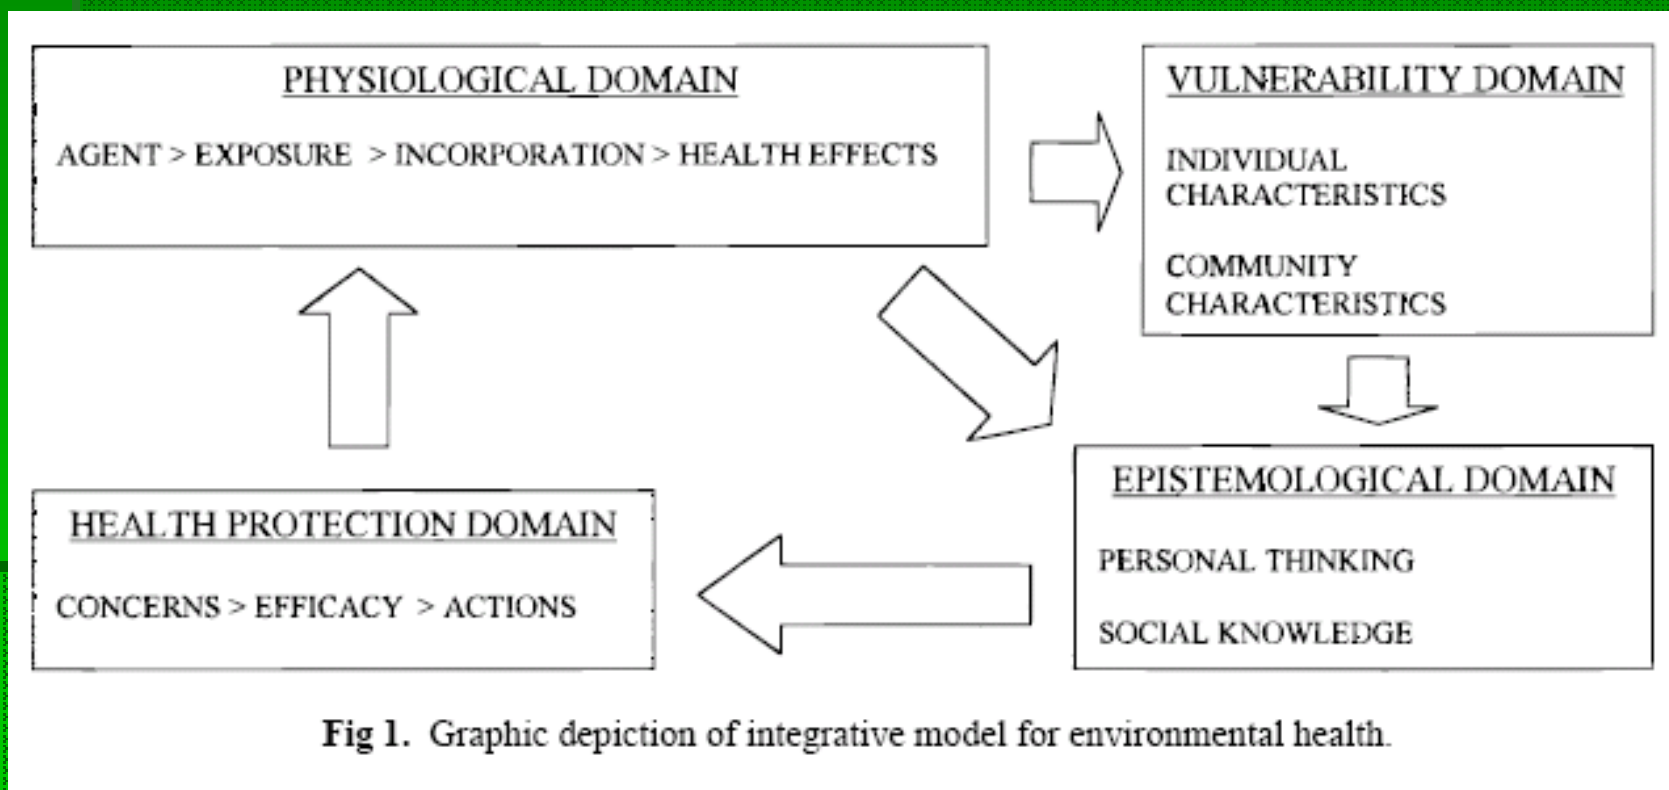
PHYSIOLOGICAL DOMAIN

AGENT > EXPOSURE > INCORPORATION > HEALTH EFFECTS

VULNERABILITY DOMAIN

INDIVIDUAL CHARACTERISTICS

COMMUNITY CHARACTERISTICS

EPISTEMOLOGICAL DOMAIN

PERSONAL THINKING

SOCIAL KNOWLEDGE

HEALTH PROTECTION DOMAIN

CONCERNS > EFFICACY > ACTIONS

Fig 1. Graphic depiction of integrative model for environmental health.